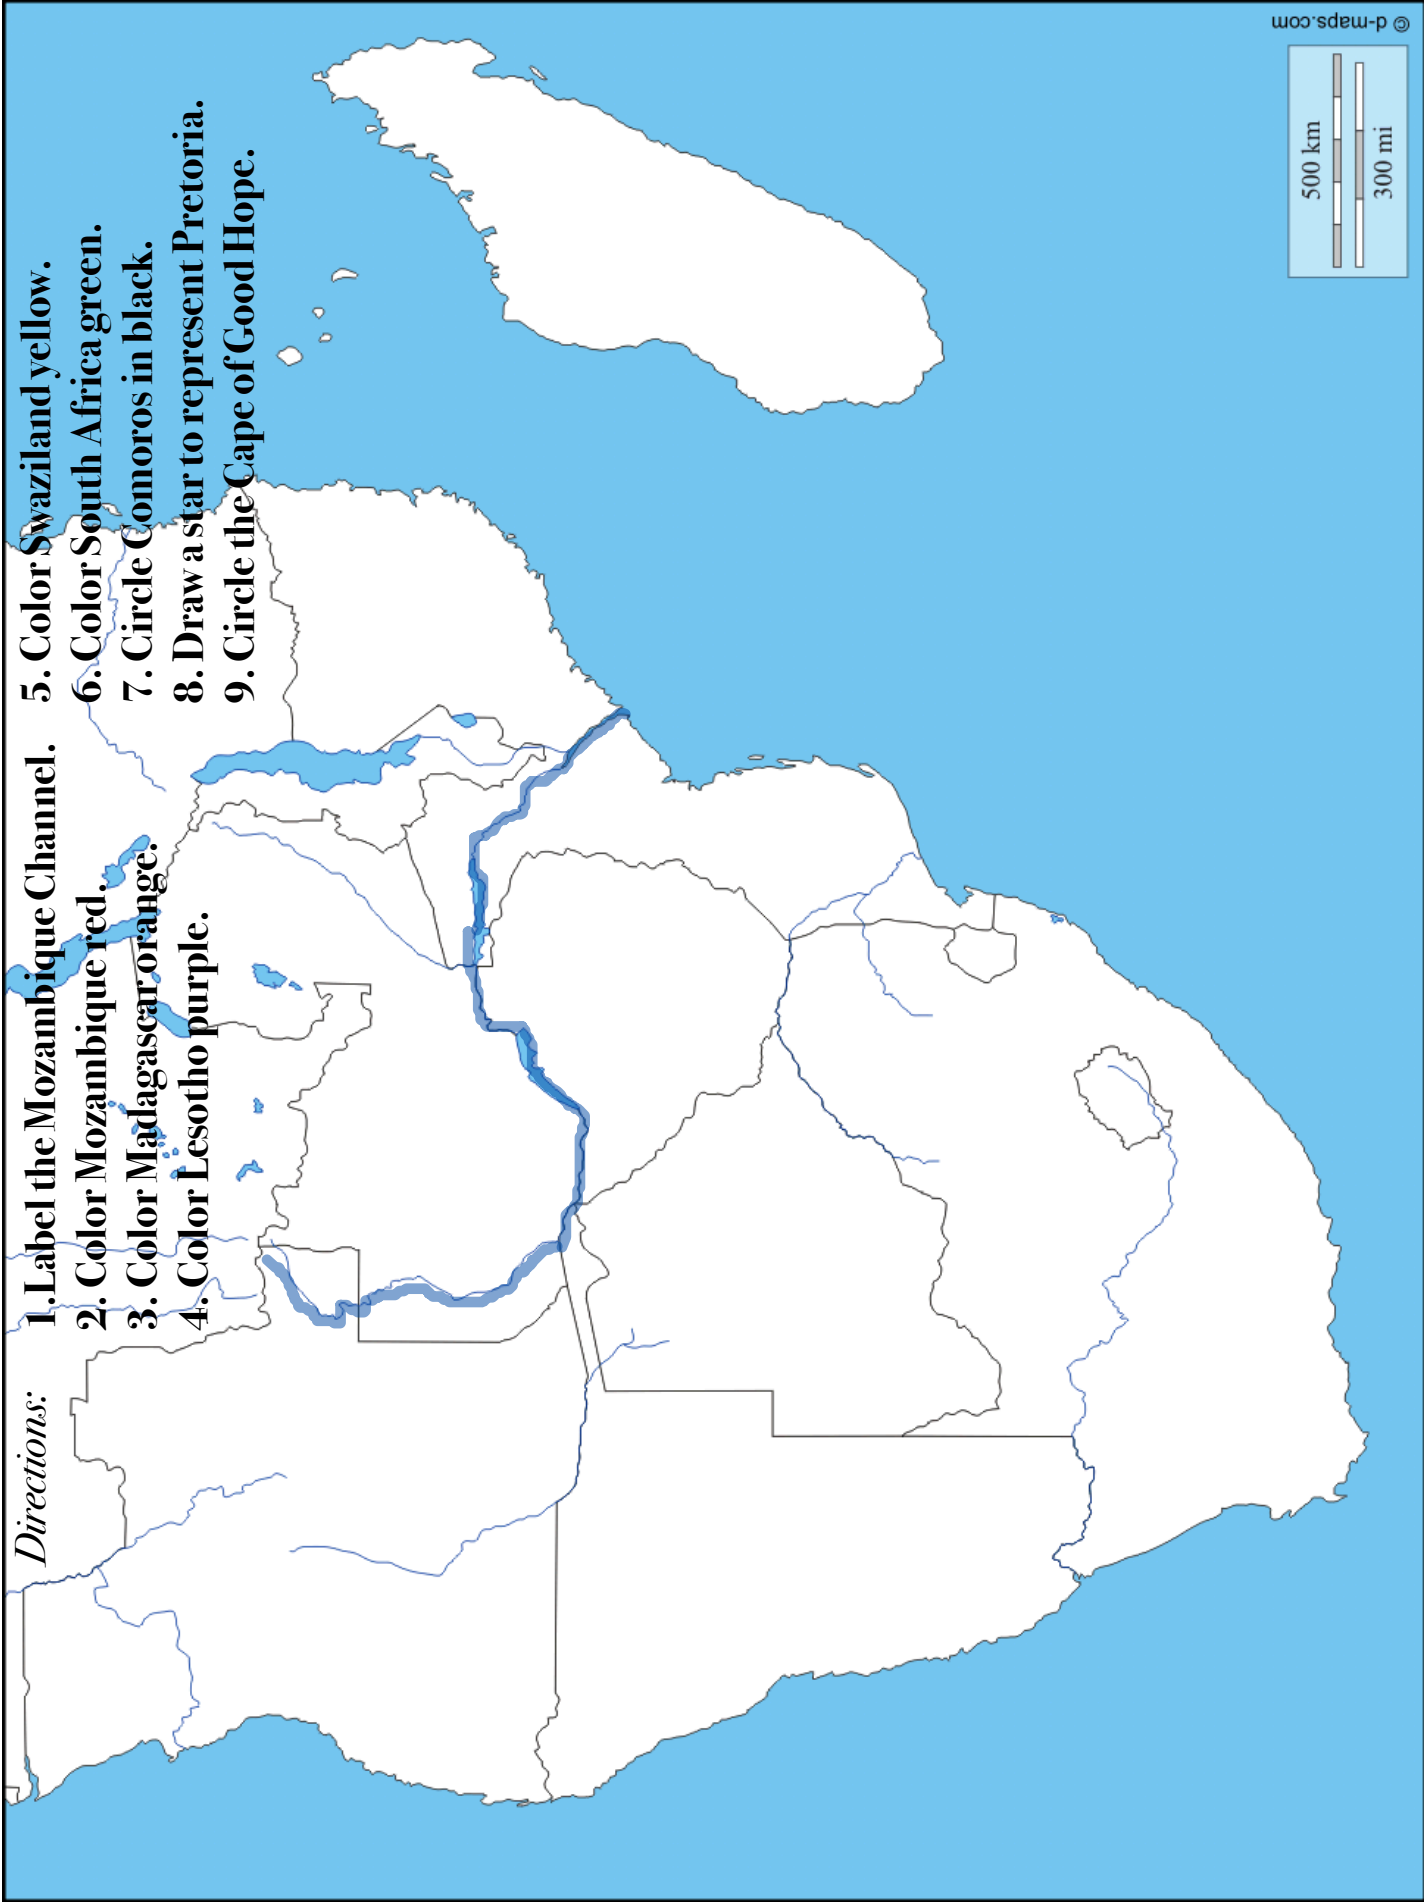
Directions:
1. Label the Mozambique Channel.
2. Color Mozambique red.
3. Color Madagascar orange.
4. Color Lesotho purple.
5. Color Swaziland yellow.
6. Color South Africa green.
7. Circle Comoros in black.
8. Draw a star to represent Pretoria.
9. Circle the Cape of Good Hope.

500 km
300 mi
© d-maps.com